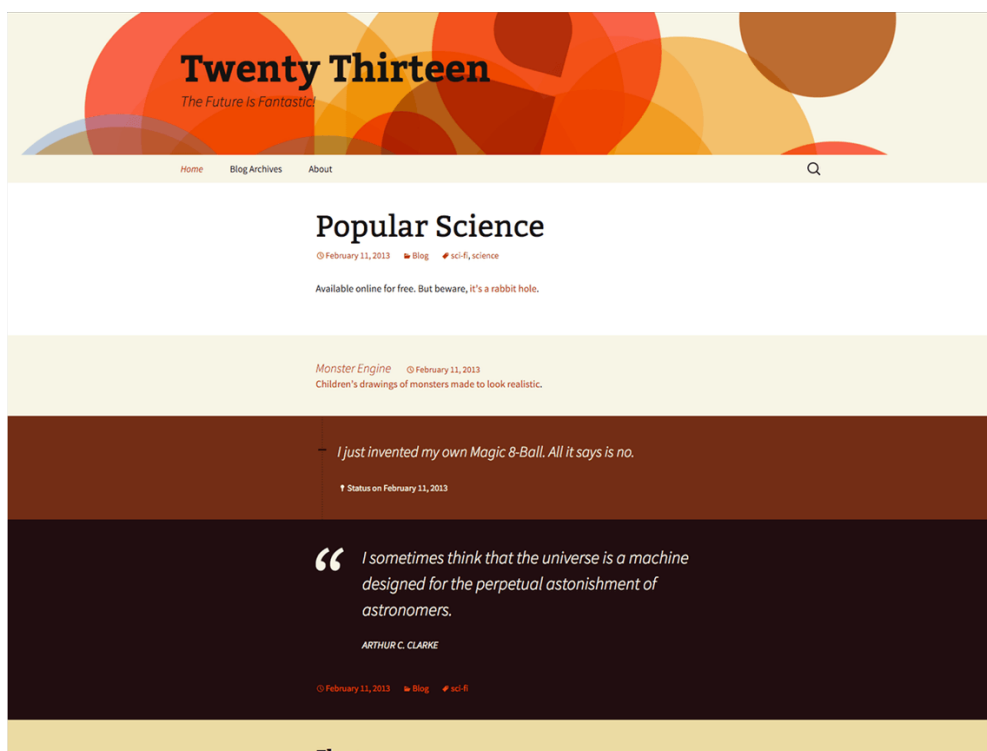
Twenty Thirteen

The Future Is Fantastic!

Home Blog Archives About

Popular Science

February 11, 2013 Blog sci-fi, science

Available online for free. But beware, it's a rabbit hole.

Monster Engine February 11, 2013
Children's drawings of monsters made to look realistic.

I just invented my own Magic 8-Ball. All it says is no.

Status on February 11, 2013

“ I sometimes think that the universe is a machine designed for the perpetual astonishment of astronomers.

ARTHUR C. CLARKE

February 11, 2013 Blog sci-fi